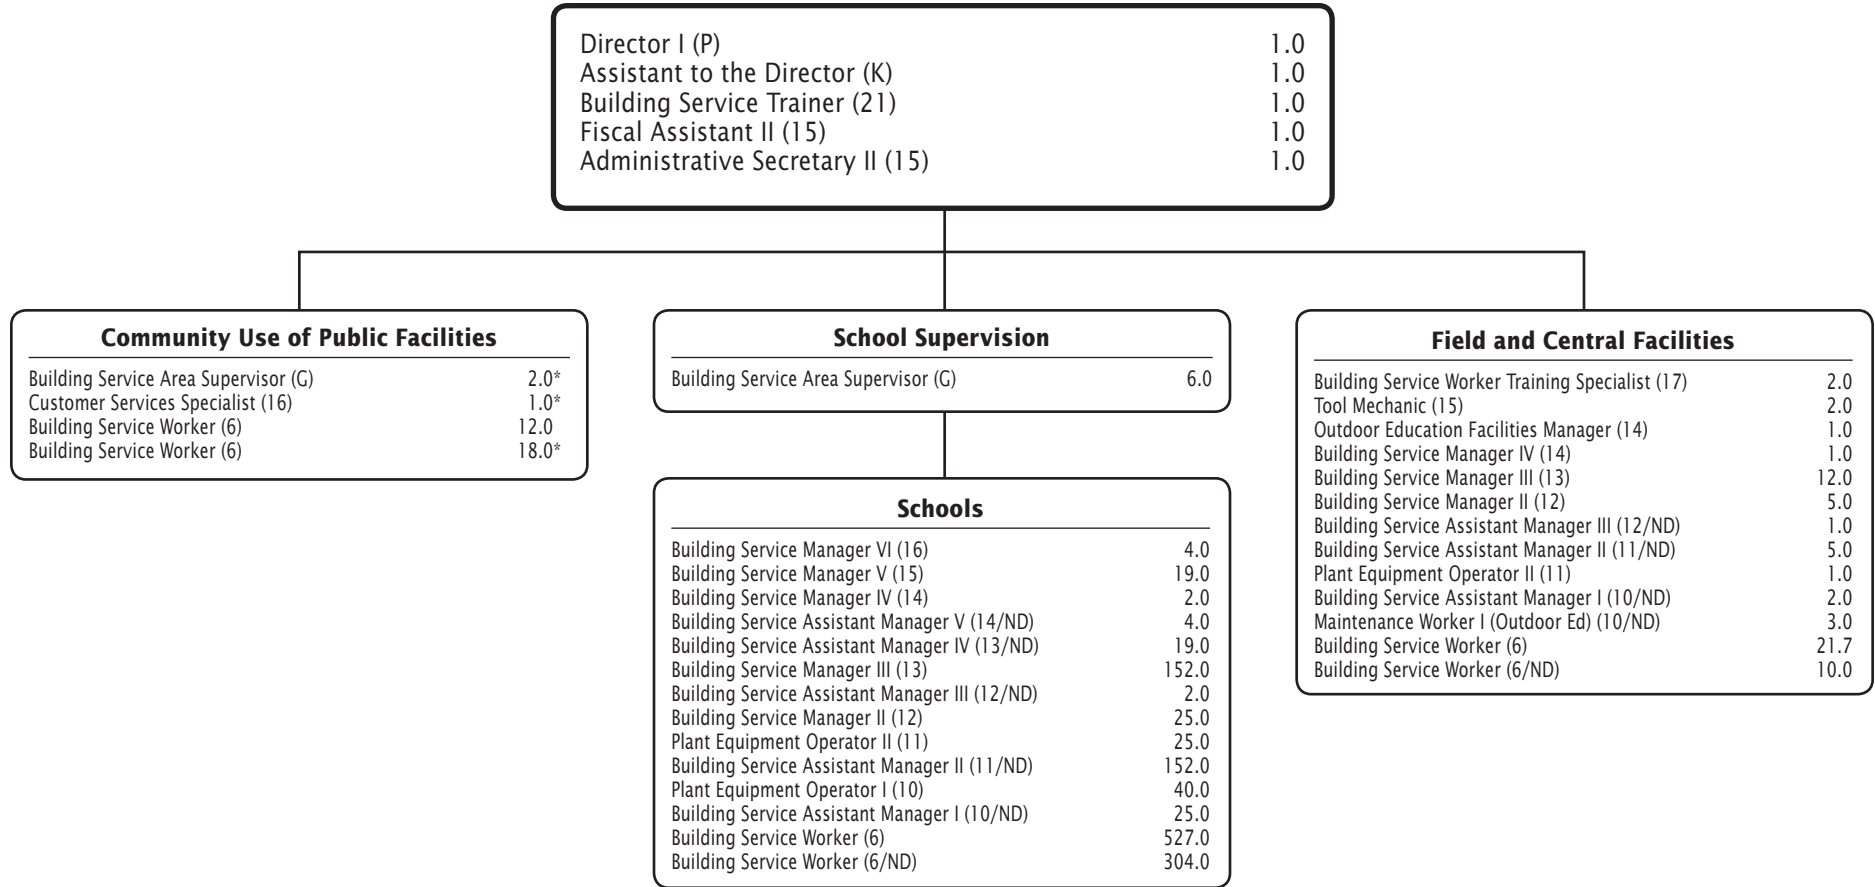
| | |
|---|---|
| Director I (P) | 1.0 |
| Assistant to the Director (K) | 1.0 |
| Building Service Trainer (21) | 1.0 |
| Fiscal Assistant II (15) | 1.0 |
| Administrative Secretary II (15) | 1.0 |

**Community Use of Public Facilities**

| | |
|---|---|
| Building Service Area Supervisor (G) | 2.0* |
| Customer Services Specialist (16) | 1.0* |
| Building Service Worker (6) | 12.0 |
| Building Service Worker (6) | 18.0* |

**School Supervision**

| | |
|---|---|
| Building Service Area Supervisor (G) | 6.0 |

**Schools**

| | |
|---|---|
| Building Service Manager VI (16) | 4.0 |
| Building Service Manager V (15) | 19.0 |
| Building Service Manager IV (14) | 2.0 |
| Building Service Assistant Manager V (14/ND) | 4.0 |
| Building Service Assistant Manager IV (13/ND) | 19.0 |
| Building Service Manager III (13) | 152.0 |
| Building Service Assistant Manager III (12/ND) | 2.0 |
| Building Service Manager II (12) | 25.0 |
| Plant Equipment Operator II (11) | 25.0 |
| Building Service Assistant Manager II (11/ND) | 152.0 |
| Plant Equipment Operator I (10) | 40.0 |
| Building Service Assistant Manager I (10/ND) | 25.0 |
| Building Service Worker (6) | 527.0 |
| Building Service Worker (6/ND) | 304.0 |

**Field and Central Facilities**

| | |
|---|---|
| Building Service Worker Training Specialist (17) | 2.0 |
| Tool Mechanic (15) | 2.0 |
| Outdoor Education Facilities Manager (14) | 1.0 |
| Building Service Manager IV (14) | 1.0 |
| Building Service Manager III (13) | 12.0 |
| Building Service Manager II (12) | 5.0 |
| Building Service Assistant Manager III (12/ND) | 1.0 |
| Building Service Assistant Manager II (11/ND) | 5.0 |
| Plant Equipment Operator II (11) | 1.0 |
| Building Service Assistant Manager I (10/ND) | 2.0 |
| Maintenance Worker I (Outdoor Ed) (10/ND) | 3.0 |
| Building Service Worker (6) | 21.7 |
| Building Service Worker (6/ND) | 10.0 |